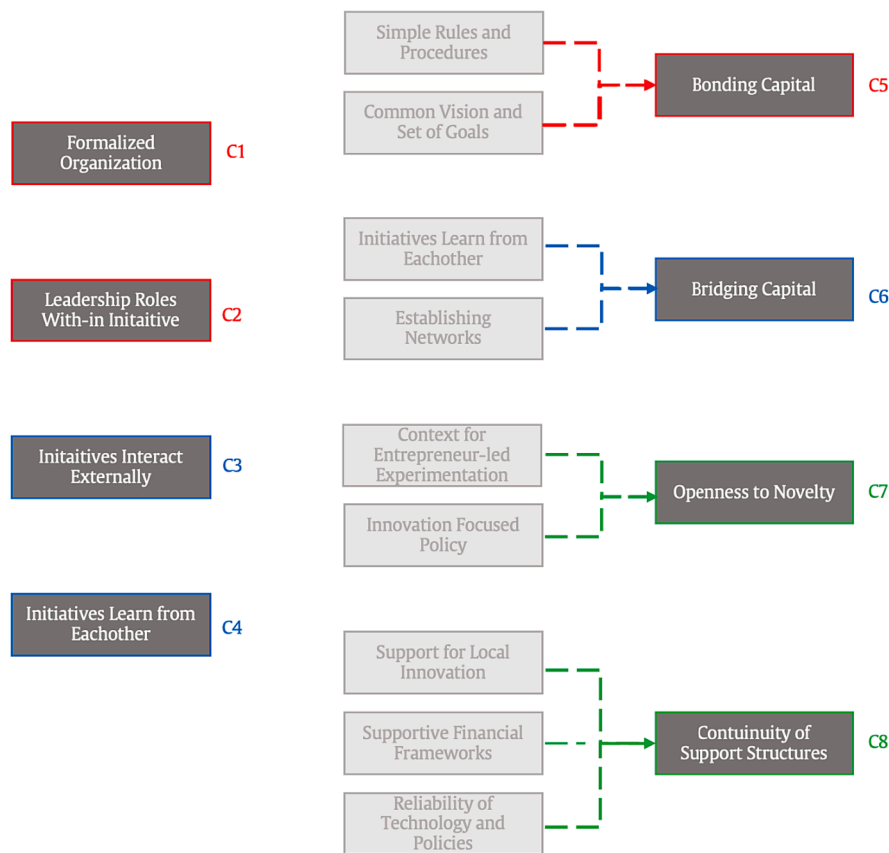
Simple Rules and Procedures

Common Vision and Set of Goals

Bonding Capital

C5

Formalized Organization

C1

Initiatives Learn from Eachother

Establishing Networks

Bridging Capital

C6

Leadership Roles With-in Initaitive

C2

Context for Entrepreneur-led Experimentation

Innovation Focused Policy

Openness to Novelty

C7

Initaitives Interact Externally

C3

Initiatives Learn from Eachother

C4

Support for Local Innovation

Supportive Financial Frameworks

Reliability of Technology and Policies

Contuinuity of Support Structures

C8